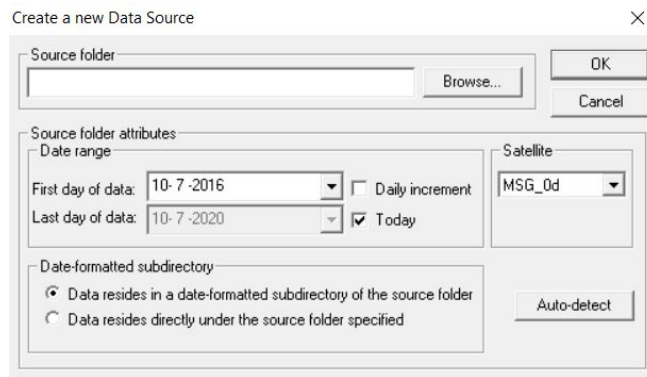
Create a new Data Source

×

Source folder

Browse...

OK

Cancel

Source folder attributes

Date range

First day of data: 10- 7 -2016

Daily increment

Last day of data: 10- 7 -2020

Today

Satellite

MSG_0d

Date-formatted subdirectory

Data resides in a date-formatted subdirectory of the source folder

Data resides directly under the source folder specified

Auto-detect